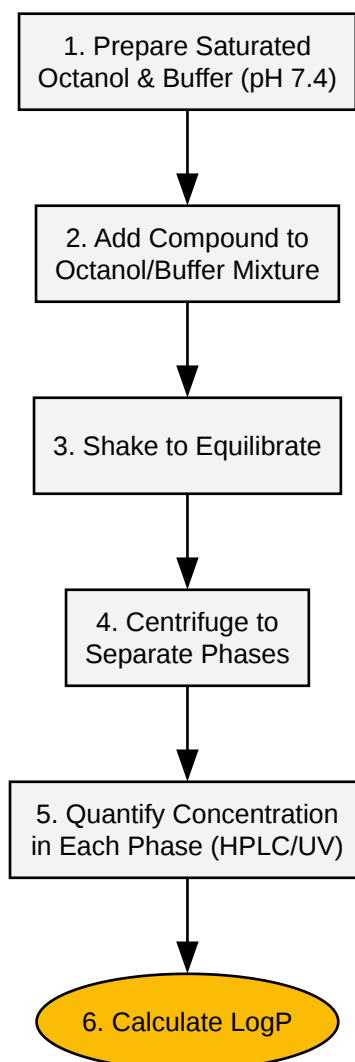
1. Prepare Saturated Octanol & Buffer (pH 7.4)

2. Add Compound to Octanol/Buffer Mixture

3. Shake to Equilibrate

4. Centrifuge to Separate Phases

5. Quantify Concentration in Each Phase (HPLC/UV)

6. Calculate LogP